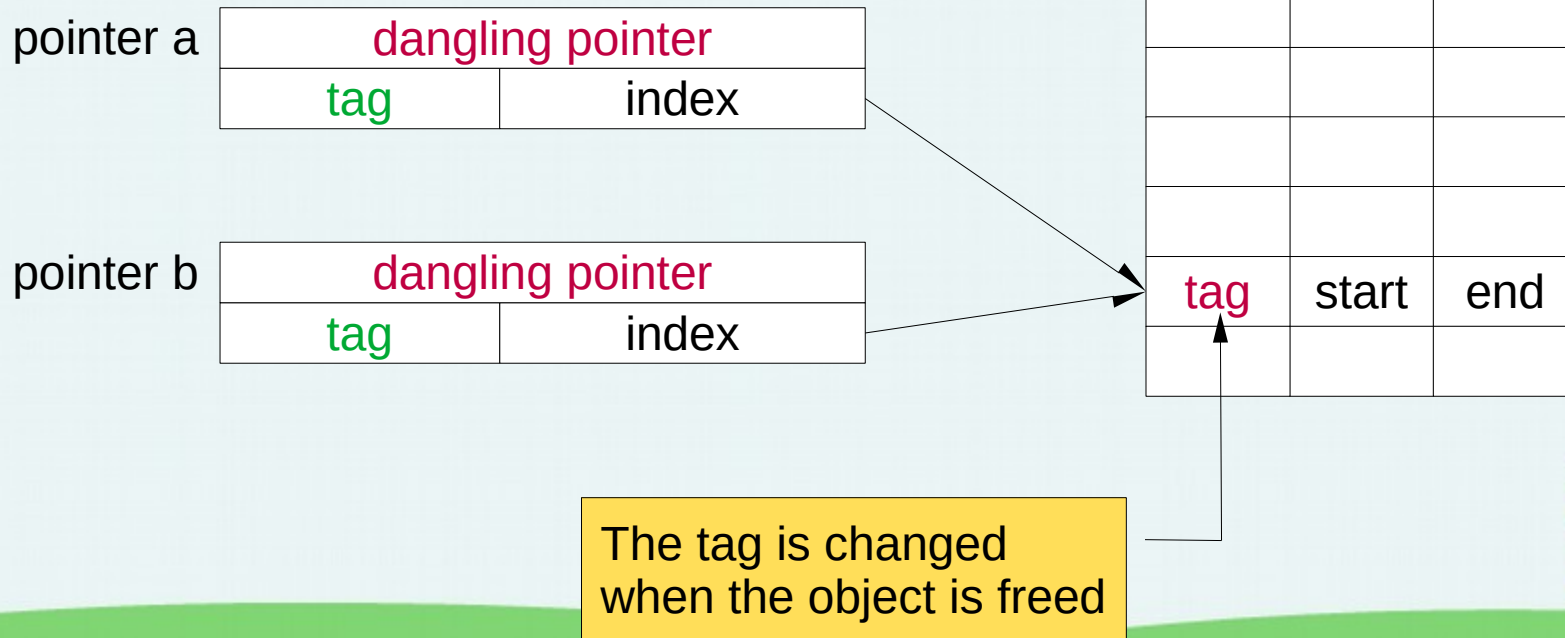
pointer a

| dangling pointer | |
|---|---|
| tag | index |

pointer b

| dangling pointer | |
|---|---|
| tag | index |

| | | |
|---|---|---|
| | | |
| | | |
| | | |
| | | |
| tag | start | end |
| | | |

The tag is changed when the object is freed